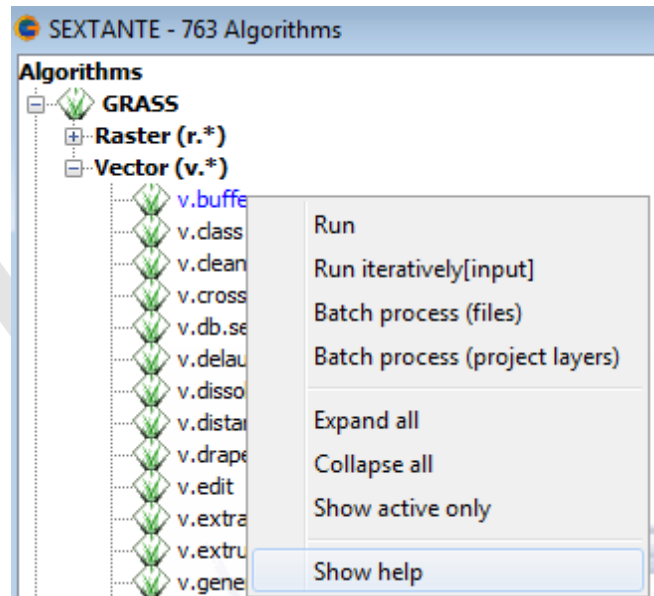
SEXTANTE - 763 Algorithms

Algorithms

GRASS

Raster (r.*)

Vector (v.*)

v.buffe

v.class

v.clean

v.cross

v.db.se

v.delau

v.disso

v.distar

v.drape

v.edit

v.extra

v.extru

v.gene

Run

Run iteratively[input]

Batch process (files)

Batch process (project layers)

Expand all

Collapse all

Show active only

Show help